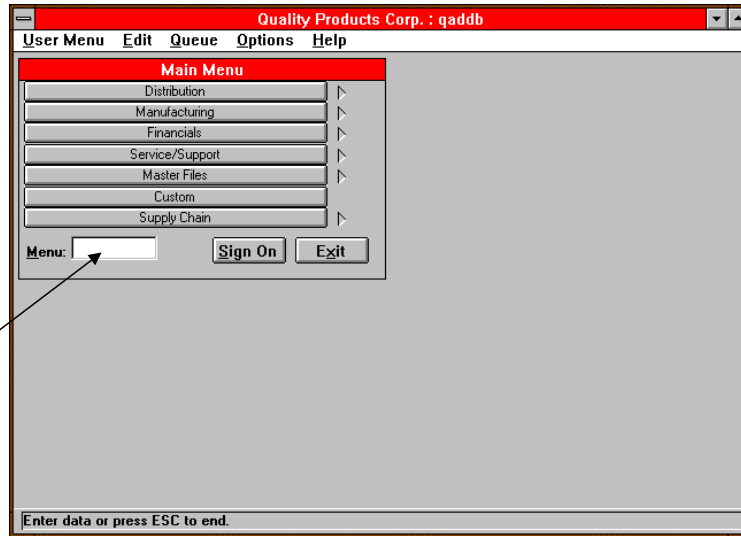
Quality Products Corp. : qaddb

User Menu Edit Queue Options Help

Main Menu

Distribution

Manufacturing

Financials

Service/Support

Master Files

Custom

Supply Chain

Menu:

Sign On

Exit

Enter data or press ESC to end.